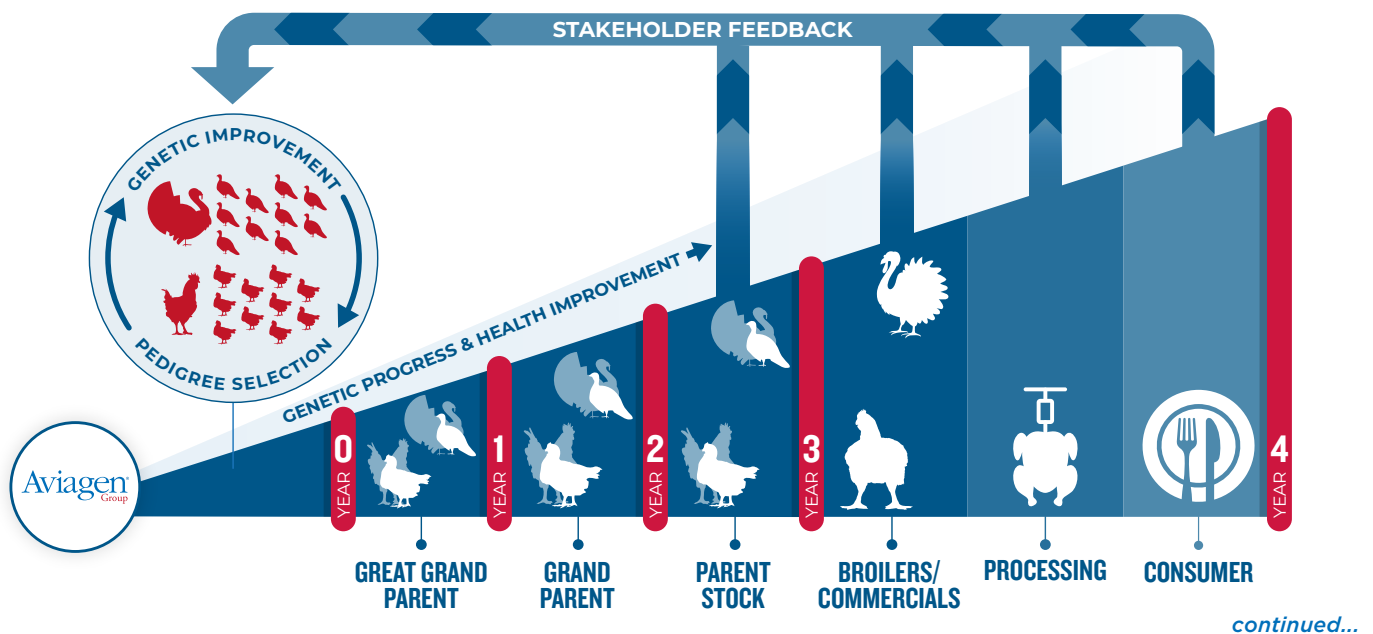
STAKEHOLDER FEEDBACK

GENETIC IMPROVEMENT

PEDIGREE SELECTION

GENETIC PROGRESS & HEALTH IMPROVEMENT

Aviagen Group

0 YEAR

1 YEAR

2 YEAR

3 YEAR

4 YEAR

GREAT GRAND PARENT

GRAND PARENT

PARENT STOCK

BROILERS/ COMMERCIALS

PROCESSING

CONSUMER

continued...